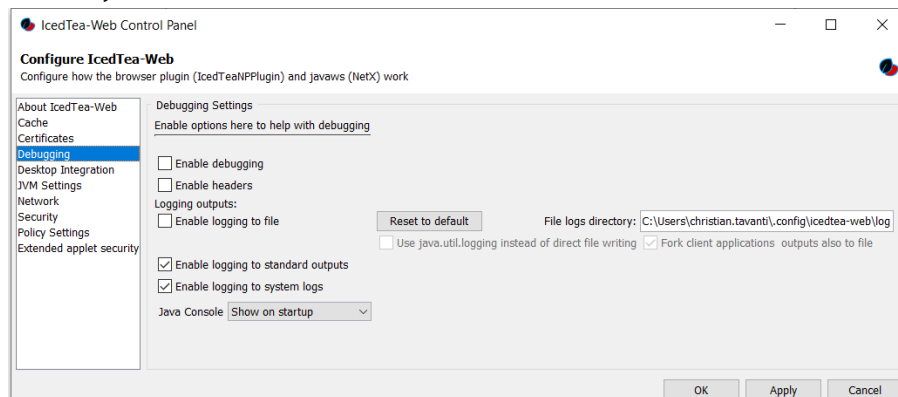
IcedTea-Web Control Panel

Configure IcedTea-Web
Configure how the browser plugin (IcedTeaNPPlugin) and javaws (NetX) work

About IcedTea-Web
Cache
Certificates
Debugging
Desktop Integration
JVM Settings
Network
Security
Policy Settings
Extended applet security

Debugging Settings
Enable options here to help with debugging

Enable debugging
Enable headers
Logging outputs:
Enable logging to file
Reset to default
File logs directory: C:\Users\christian.tavanti\.config\icedtea-web\log
Use java.util.logging instead of direct file writing
Fork client applications outputs also to file
Enable logging to standard outputs
Enable logging to system logs
Java Console Show on startup

OK Apply Cancel